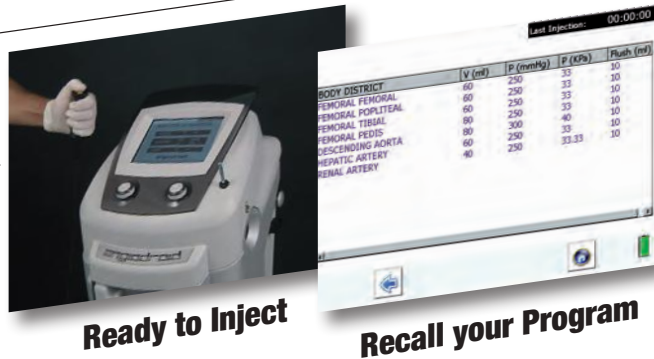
angiodroid

Ready to Inject

Last Injection: 00:00:00

| BODY DISTRICT | V (ml) | P (mmHg) | P (KPa) | Flush (ml) |
|---|---|---|---|---|
| FEMORAL FEMORAL | 60 | 250 | 33 | 10 |
| FEMORAL POPLITEAL | 80 | 250 | 33 | 10 |
| FEMORAL TIBIAL | 60 | 250 | 33 | 10 |
| FEMORAL PEDIS | 80 | 300 | 40 | 10 |
| DESCENDING AORTA | 80 | 250 | 33 | 10 |
| HEPATIC ARTERY | 60 | 250 | 33.33 | 10 |
| RENAL ARTERY | 40 | | | |

Recall your Program